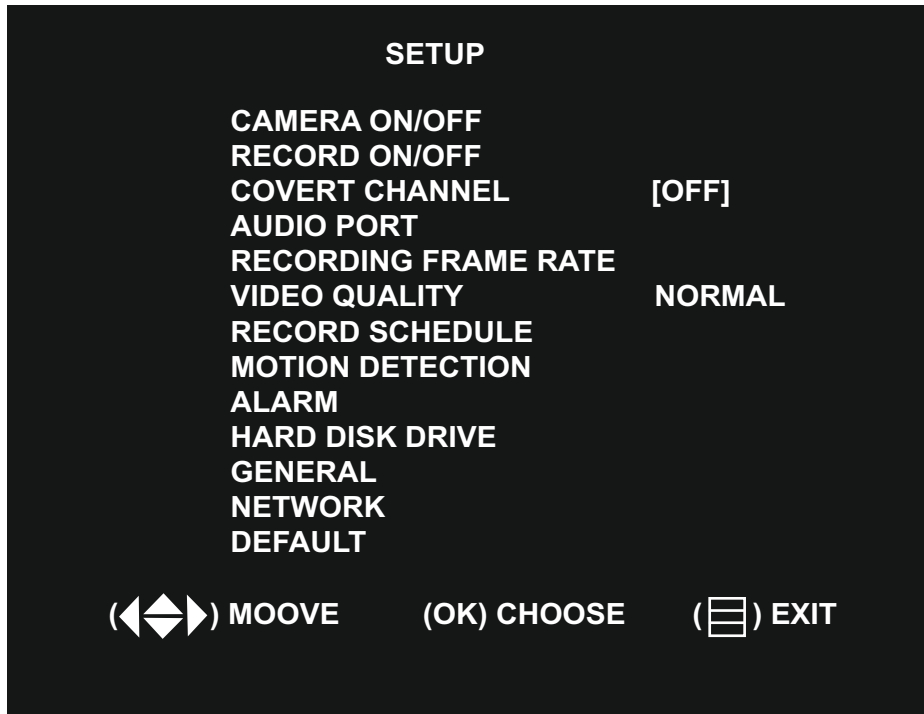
SETUP

CAMERA ON/OFF
RECORD ON/OFF
COVERT CHANNEL [OFF]
AUDIO PORT
RECORDING FRAME RATE
VIDEO QUALITY NORMAL
RECORD SCHEDULE
MOTION DETECTION
ALARM
HARD DISK DRIVE
GENERAL
NETWORK
DEFAULT

( ) MOOVE (OK) CHOOSE ( ) EXIT